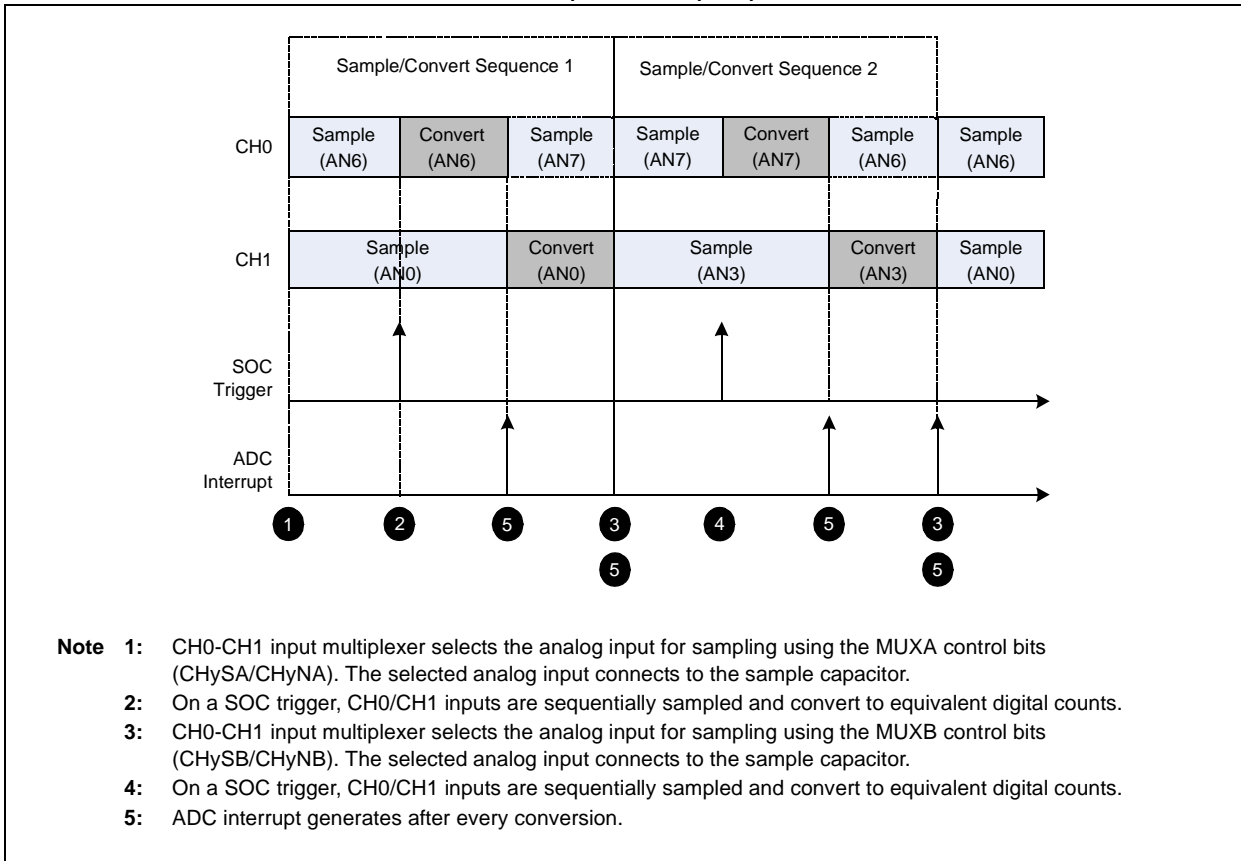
Sample/Convert Sequence 1

Sample/Convert Sequence 2

CH0

| Sample (AN6) | Convert (AN6) | Sample (AN7) | Sample (AN7) | Convert (AN7) | Sample (AN6) | Sample (AN6) |
|---|---|---|---|---|---|---|

CH1

| Sample (AN0) | Convert (AN0) | Sample (AN3) | Convert (AN3) | Sample (AN0) |
|---|---|---|---|---|

SOC Trigger

ADC Interrupt

1 2 5 3 4 5 3

5 5

Note 1: CH0-CH1 input multiplexer selects the analog input for sampling using the MUXA control bits (CHySA/CHyNA). The selected analog input connects to the sample capacitor.

2: On a SOC trigger, CH0/CH1 inputs are sequentially sampled and convert to equivalent digital counts.

3: CH0-CH1 input multiplexer selects the analog input for sampling using the MUXB control bits (CHySB/CHyNB). The selected analog input connects to the sample capacitor.

4: On a SOC trigger, CH0/CH1 inputs are sequentially sampled and convert to equivalent digital counts.

5: ADC interrupt generates after every conversion.